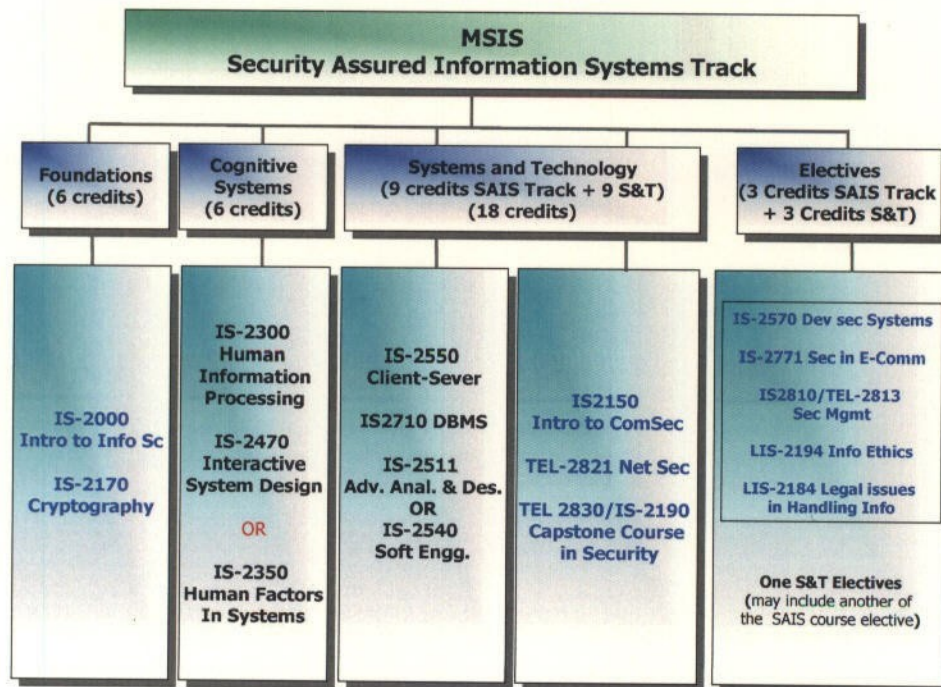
MSIS
Security Assured Information Systems Track

Foundations
(6 credits)

Cognitive Systems
(6 credits)

Systems and Technology
(9 credits SAIS Track + 9 S&T)
(18 credits)

Electives
(3 Credits SAIS Track + 3 Credits S&T)

IS-2000
Intro to Info Sc

IS-2170
Cryptography

IS-2300
Human Information Processing

IS-2470
Interactive System Design

OR

IS-2350
Human Factors In Systems

IS-2550
Client-Sever

IS2710 DBMS

IS-2511
Adv. Anal. & Des.
OR
IS-2540
Soft Engg.

IS2150
Intro to ComSec

TEL-2821 Net Sec

TEL 2830/IS-2190
Capstone Course in Security

IS-2570 Dev sec Systems

IS-2771 Sec in E-Comm

IS2810/TEL-2813
Sec Mgmt

LIS-2194 Info Ethics

LIS-2184 Legal issues in Handling Info

One S&T Electives
(may include another of the SAIS course elective)